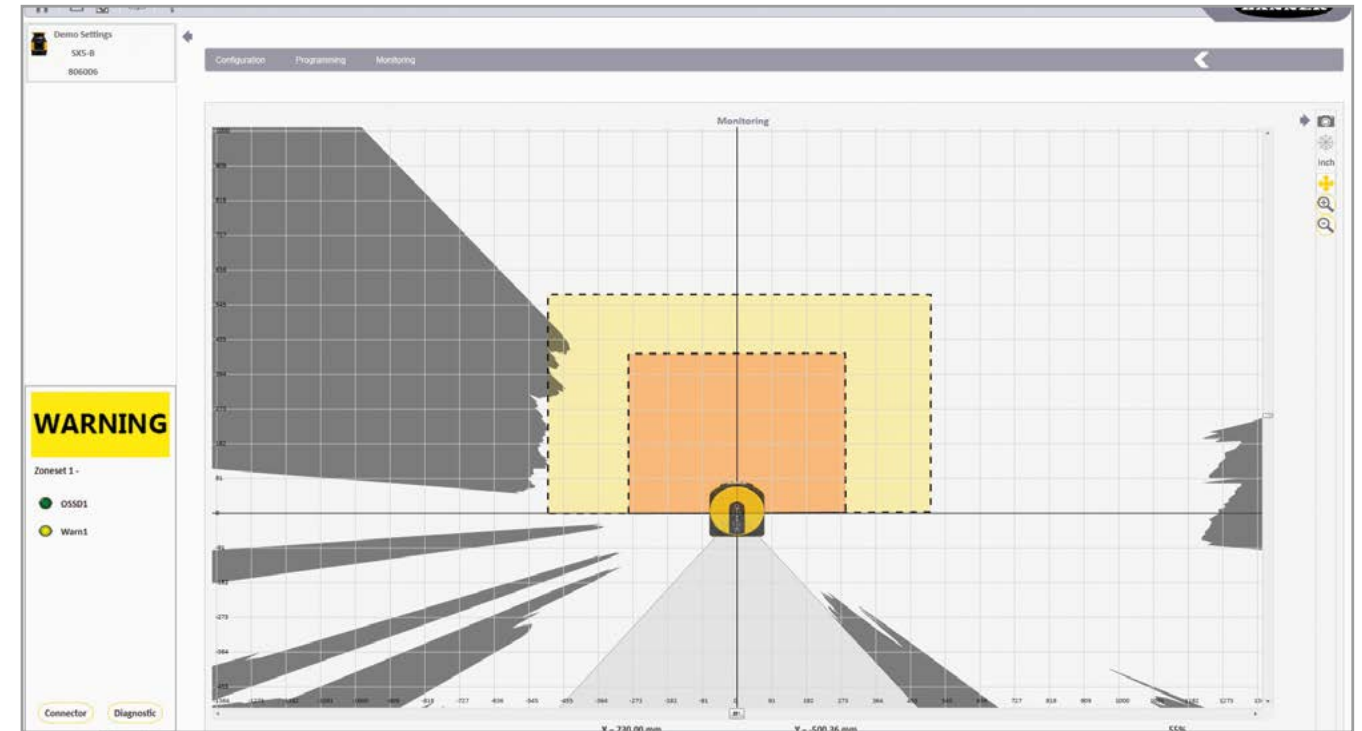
Demo Settings
SX5-B
806006

Configuration Programming Monitoring

Monitoring

inch

WARNING

Zoneset 1 -

OSSD1

Warn1

Connector Diagnostic

1000
909
818
727
636
545
455
364
273
182
91
0
-91
-182
-273
-364
-455

-727 -636 -545 -455 -364 -273 -182 -91 0 91 182 273 364 455 545 636 727 818 909 1000 1182 1273

X = 730.00 mm Y = -500.36 mm 55%